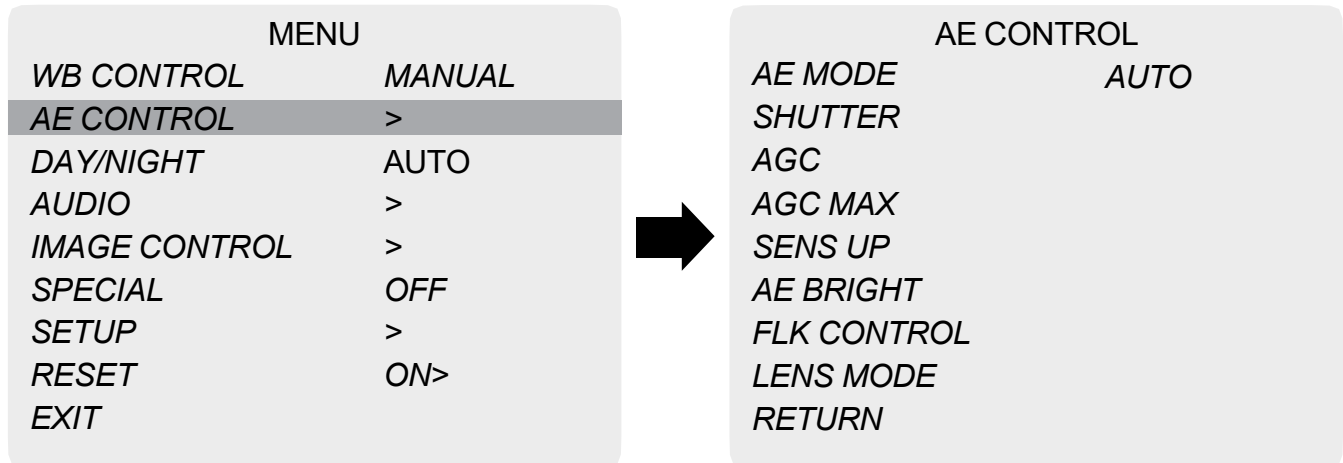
MENU

| | |
|---|---|
| WB CONTROL | MANUAL |
| AE CONTROL | > |
| DAY/NIGHT | AUTO |
| AUDIO | > |
| IMAGE CONTROL | > |
| SPECIAL | OFF |
| SETUP | > |
| RESET | ON> |
| EXIT | |

AE CONTROL

| | |
|---|---|
| AE MODE | AUTO |
| SHUTTER | |
| AGC | |
| AGC MAX | |
| SENS UP | |
| AE BRIGHT | |
| FLK CONTROL | |
| LENS MODE | |
| RETURN | |